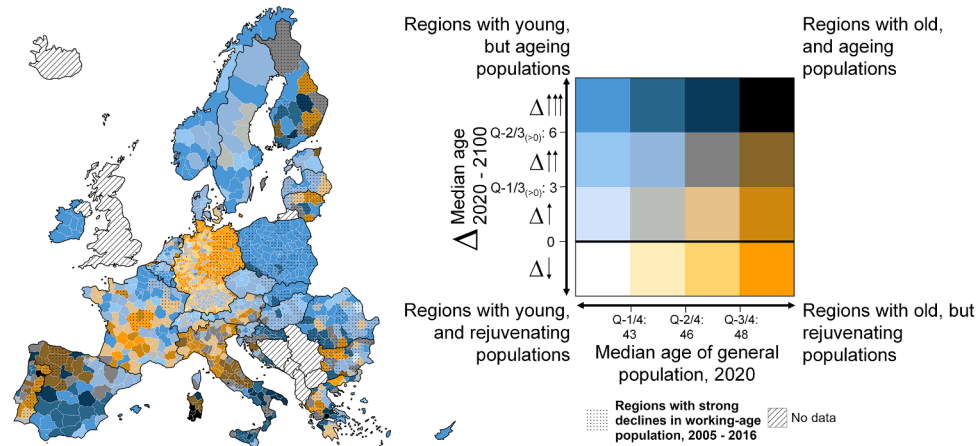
Regions with young, but ageing populations

Regions with old, and ageing populations

$\Delta$ Median age 2020 - 2100

$\Delta\uparrow\uparrow\uparrow$

Q-2/3$_{(>0)}$: 6

$\Delta\uparrow\uparrow$

Q-1/3$_{(>0)}$: 3

$\Delta\uparrow$

0

$\Delta\downarrow$

Regions with young, and rejuvenating populations

Q-1/4: 43

Q-2/4: 46

Q-3/4: 48

Regions with old, but rejuvenating populations

Median age of general population, 2020

Regions with strong declines in working-age population, 2005 - 2016

No data